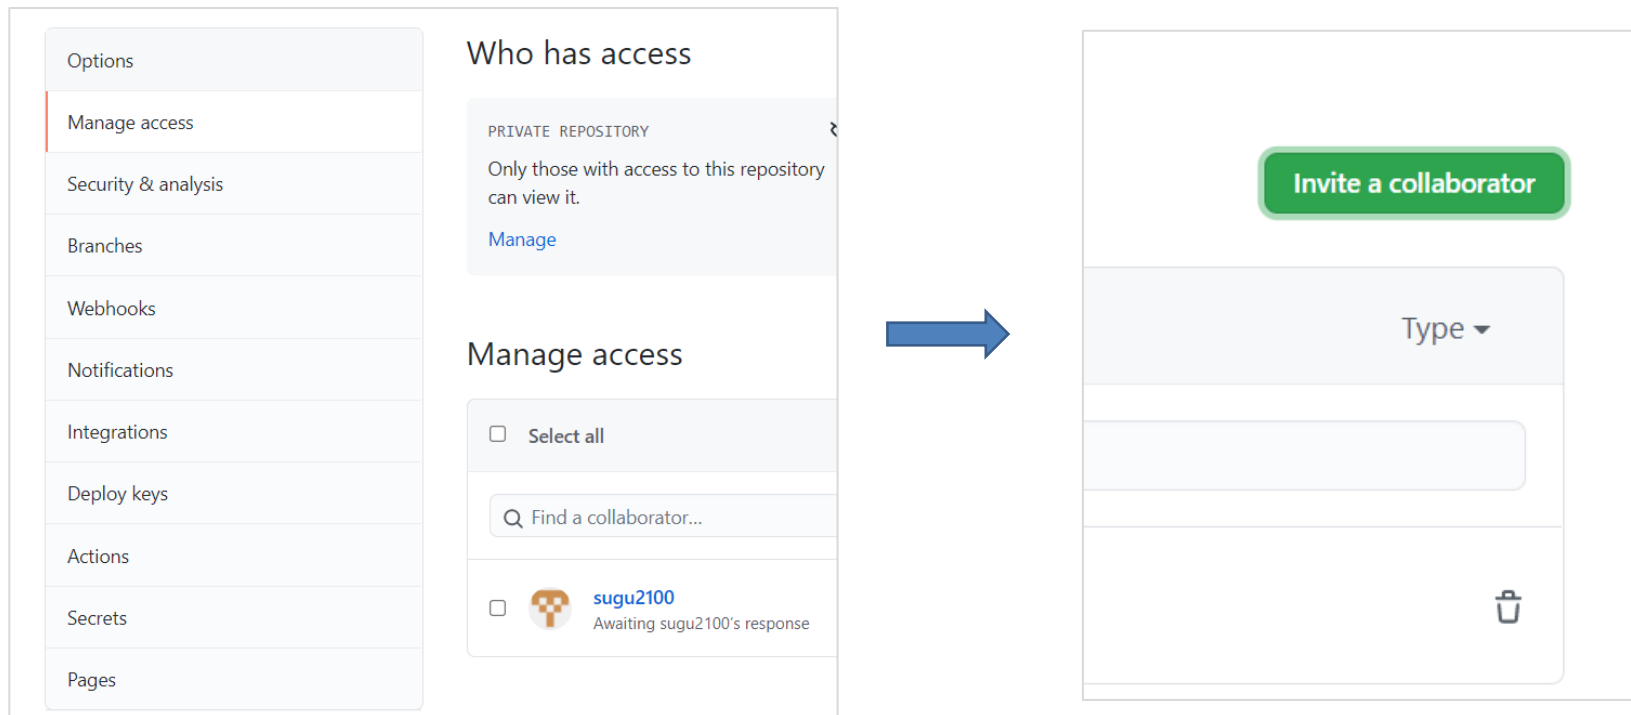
Options
Manage access
Security & analysis
Branches
Webhooks
Notifications
Integrations
Deploy keys
Actions
Secrets
Pages

Who has access

PRIVATE REPOSITORY
Only those with access to this repository can view it.
Manage

Manage access

Select all

Find a collaborator...

sugu2100
Awaiting sugu2100's response

Invite a collaborator

Type